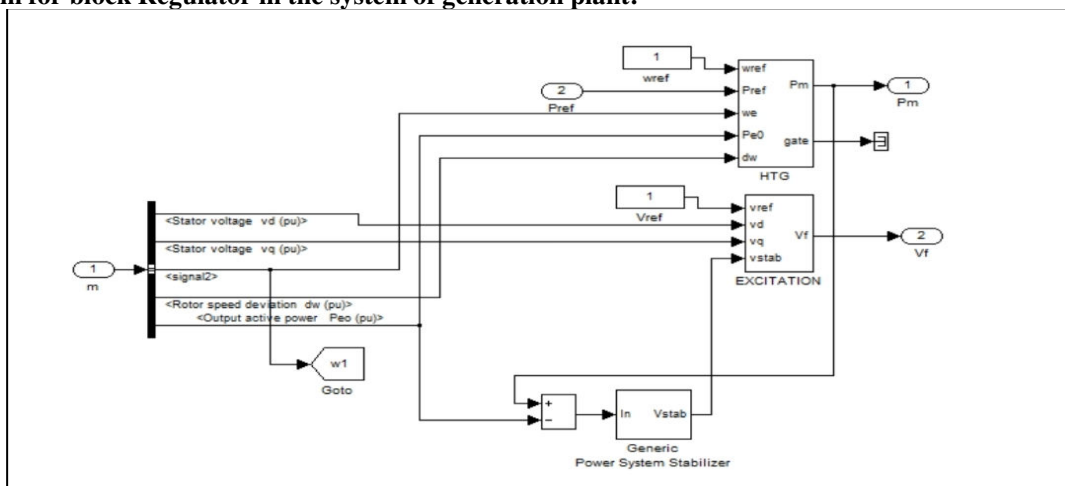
m for block Regulator in the system of generation plant.

1
wref
wref
Pref
we
Pe0
dw
Pm
gate
HTG
2
Pref
1
Pm
1
Vref
vref
vd
vq
vstab
Vf
EXCITATION
2
Vf
1
m
<Stator voltage vd (pu)>
<Stator voltage vq (pu)>
<signal2>
<Rotor speed deviation dw (pu)>
<Output active power Peo (pu)>
w1
Goto
+
−
In
Vstab
Generic
Power System Stabilizer